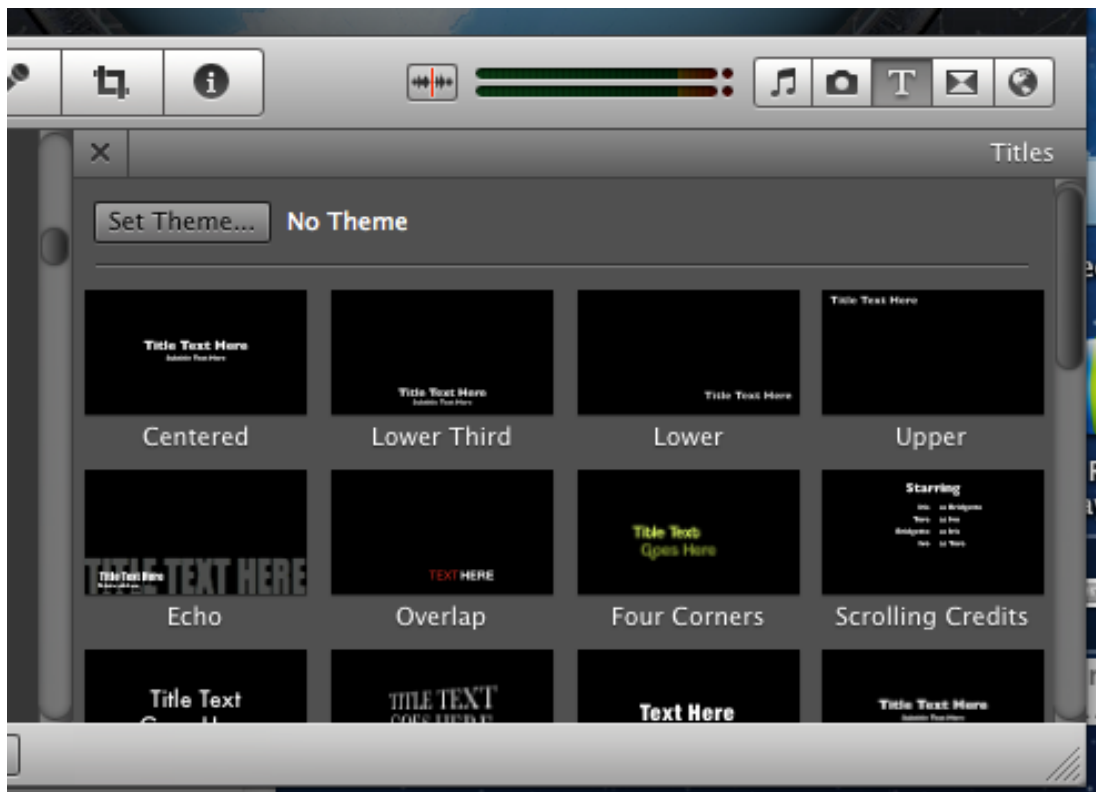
Titles

Set Theme... No Theme

Title Text Here
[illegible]

Title Text Here
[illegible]

Title Text Here

Title Text Here

Centered

Lower Third

Lower

Upper

TITLE TEXT HERE
Title Text Here
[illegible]

TEXT HERE

Title Text
Goes Here

Starring
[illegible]

Echo

Overlap

Four Corners

Scrolling Credits

Title Text
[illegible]

TITLE TEXT
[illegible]

Text Here

Title Text Here
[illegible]